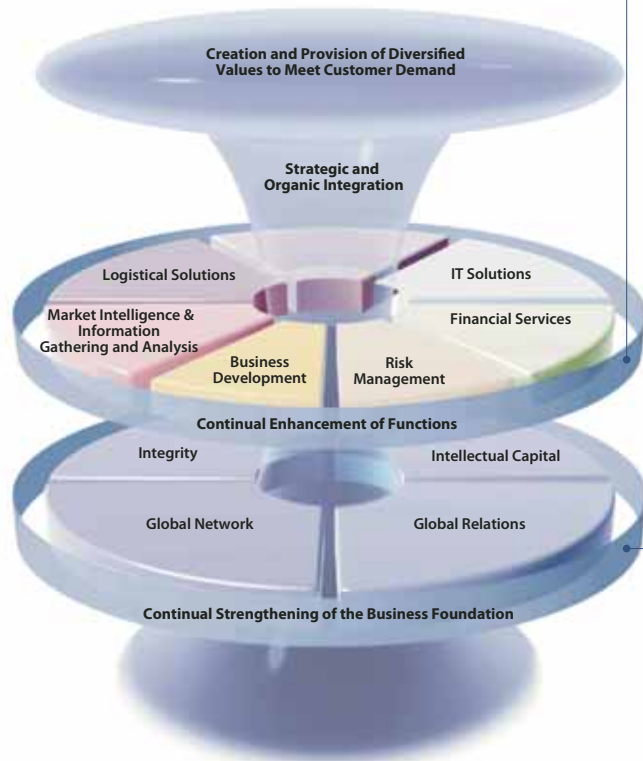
Creation and Provision of Diversified Values to Meet Customer Demand

Strategic and Organic Integration

Logistical Solutions

IT Solutions

Market Intelligence & Information Gathering and Analysis

Financial Services

Business Development

Risk Management

Continual Enhancement of Functions

Integrity

Intellectual Capital

Global Network

Global Relations

Continual Strengthening of the Business Foundation